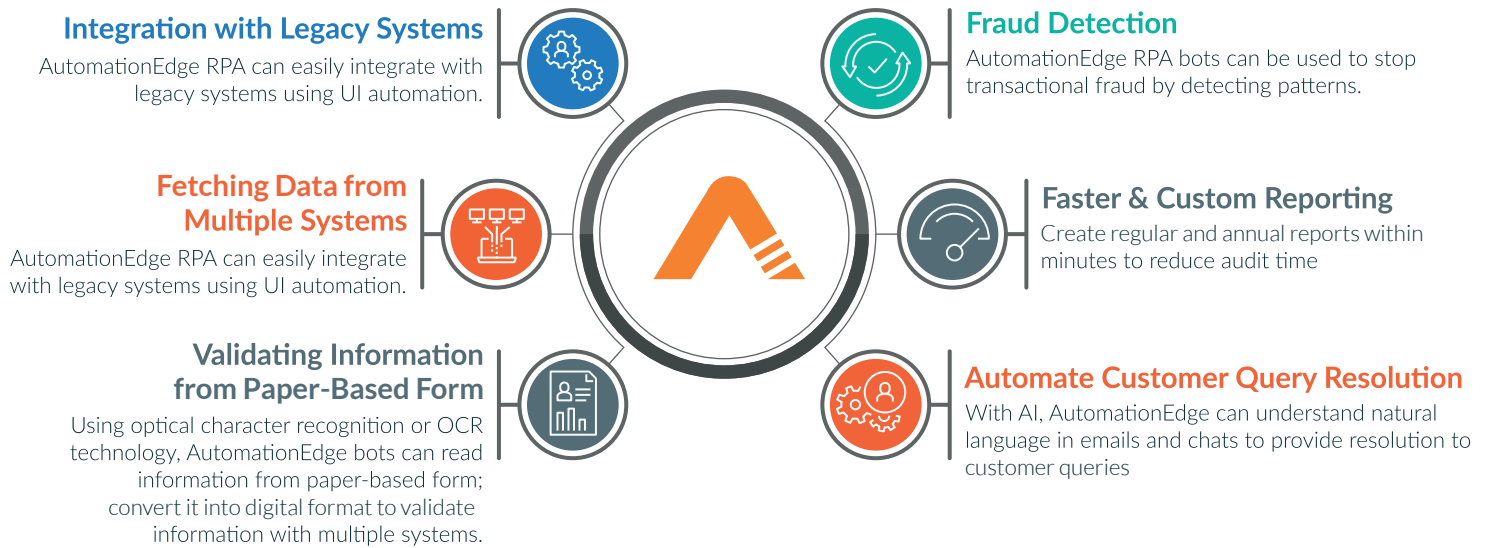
Integration with Legacy Systems
AutomationEdge RPA can easily integrate with legacy systems using UI automation.

Fetching Data from Multiple Systems
AutomationEdge RPA can easily integrate with legacy systems using UI automation.

Validating Information from Paper-Based Form
Using optical character recognition or OCR technology, AutomationEdge bots can read information from paper-based form; convert it into digital format to validate information with multiple systems.

Fraud Detection
AutomationEdge RPA bots can be used to stop transactional fraud by detecting patterns.

Faster & Custom Reporting
Create regular and annual reports within minutes to reduce audit time

Automate Customer Query Resolution
With AI, AutomationEdge can understand natural language in emails and chats to provide resolution to customer queries